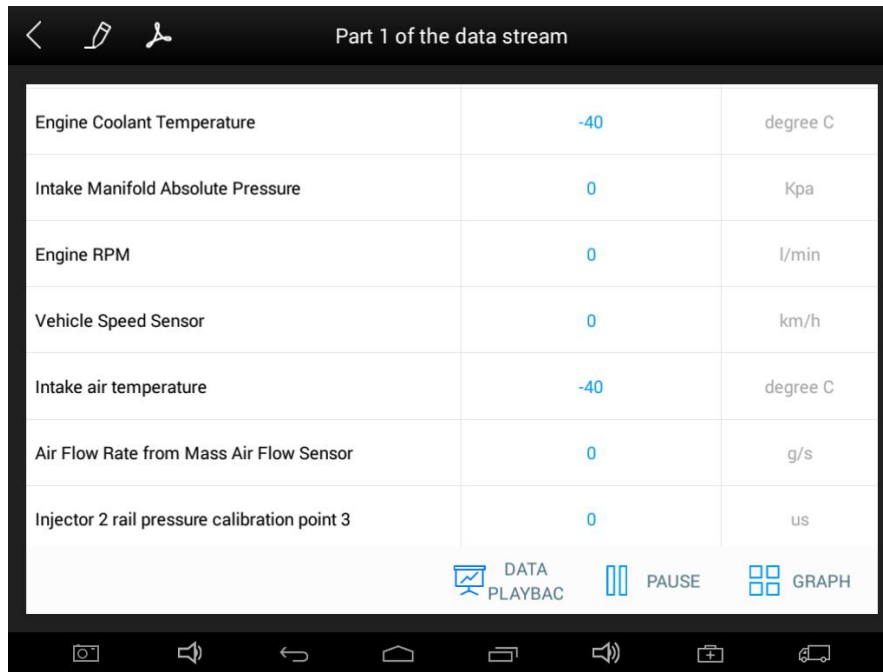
Part 1 of the data stream

| | | |
|---|---|---|
| Engine Coolant Temperature | -40 | degree C |
| Intake Manifold Absolute Pressure | 0 | Kpa |
| Engine RPM | 0 | l/min |
| Vehicle Speed Sensor | 0 | km/h |
| Intake air temperature | -40 | degree C |
| Air Flow Rate from Mass Air Flow Sensor | 0 | g/s |
| Injector 2 rail pressure calibration point 3 | 0 | us |

DATA PLAYBAC PAUSE GRAPH